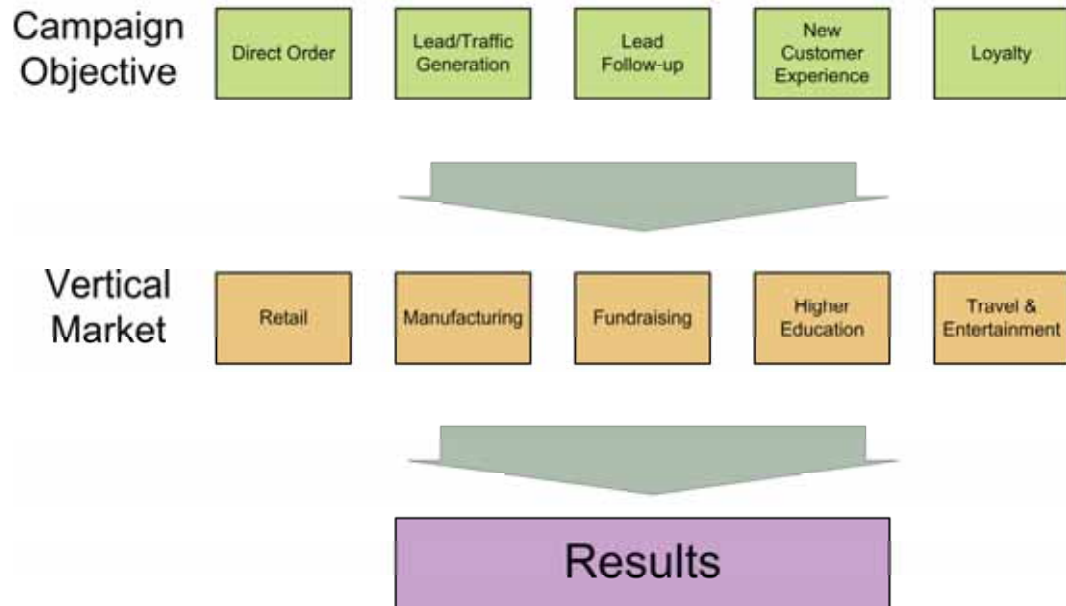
Campaign Objective

Direct Order

Lead/Traffic Generation

Lead Follow-up

New Customer Experience

Loyalty

Vertical Market

Retail

Manufacturing

Fundraising

Higher Education

Travel & Entertainment

Results